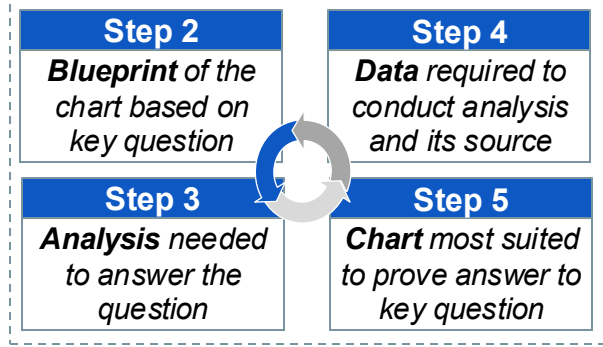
Step 2

Blueprint of the chart based on key question

Step 4

Data required to conduct analysis and its source

Step 3

Analysis needed to answer the question

Step 5

Chart most suited to prove answer to key question